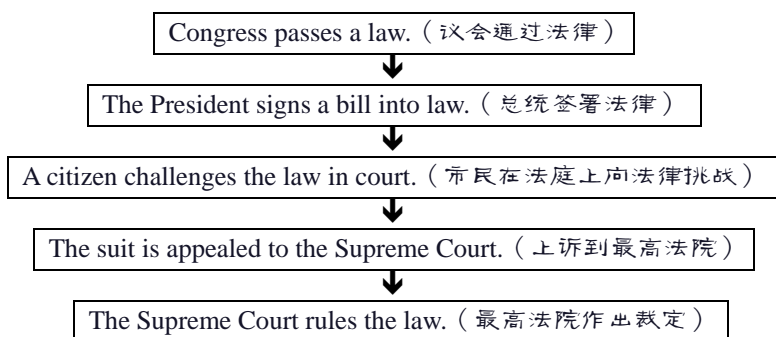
Congress passes a law.（议会通过法律）

The President signs a bill into law.（总统签署法律）

A citizen challenges the law in court.（市民在法庭上向法律挑战）

The suit is appealed to the Supreme Court.（上诉到最高法院）

The Supreme Court rules the law.（最高法院作出裁定）